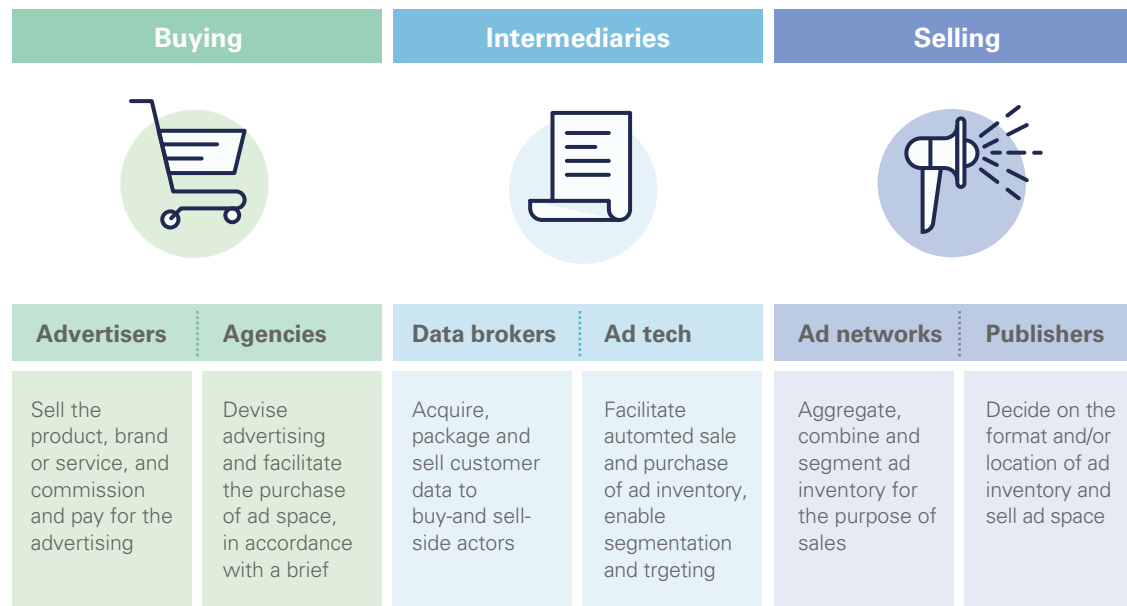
Buying

Intermediaries

Selling

Advertisers

Agencies

Data brokers

Ad tech

Ad networks

Publishers

Sell the product, brand or service, and commission and pay for the advertising

Devise advertising and facilitate the purchase of ad space, in accordance with a brief

Acquire, package and sell customer data to buy-and sell-side actors

Facilitate automted sale and purchase of ad inventory, enable segmentation and trgeting

Aggregate, combine and segment ad inventory for the purpose of sales

Decide on the format and/or location of ad inventory and sell ad space